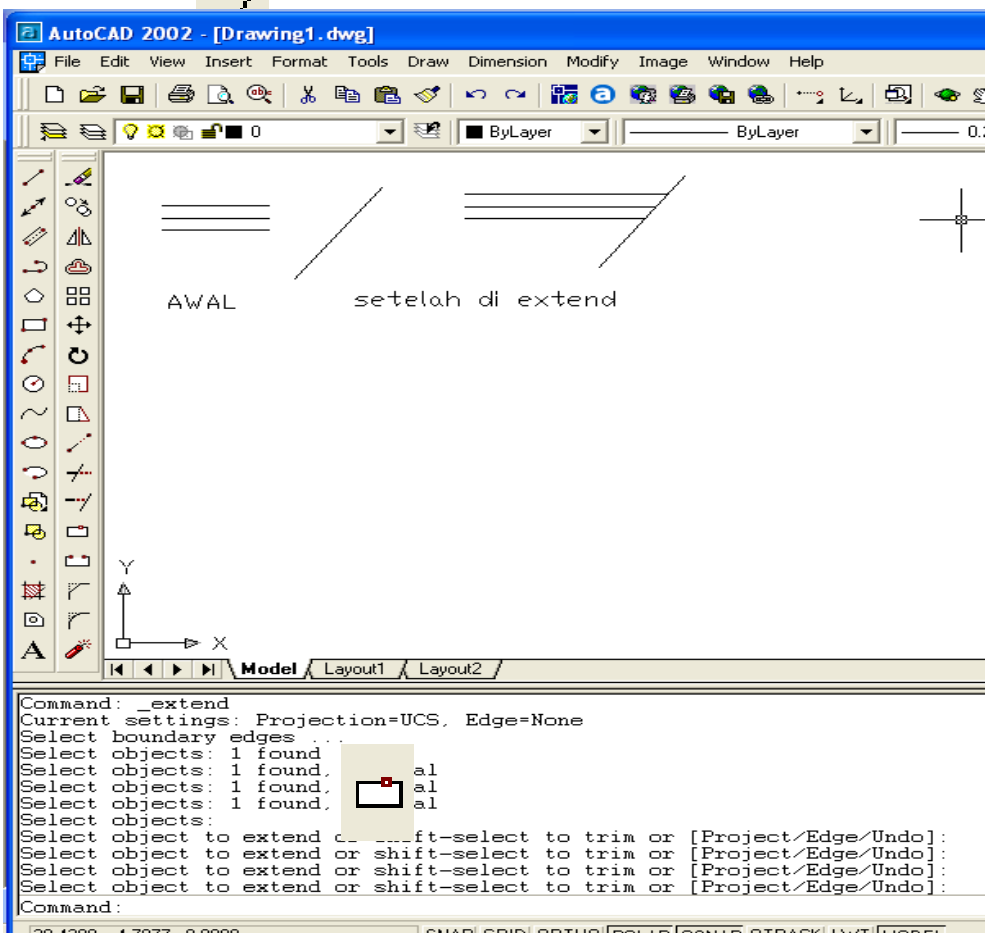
AutoCAD 2002 - [Drawing1.dwg]

File Edit View Insert Format Tools Draw Dimension Modify Image Window Help

0

ByLayer

ByLayer

AWAL

setelah di extend

Y

X

Model Layout1 Layout2

Command: _extend
Current settings: Projection=UCS, Edge=None
Select boundary edges ...
Select objects: 1 found
Select objects: 1 found, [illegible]al
Select objects: 1 found, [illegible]al
Select objects: 1 found, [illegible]al
Select objects:
Select object to extend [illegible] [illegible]shift-select to trim or [Project/Edge/Undo]:
Select object to extend or shift-select to trim or [Project/Edge/Undo]:
Select object to extend or shift-select to trim or [Project/Edge/Undo]:
Select object to extend or shift-select to trim or [Project/Edge/Undo]:
Command: